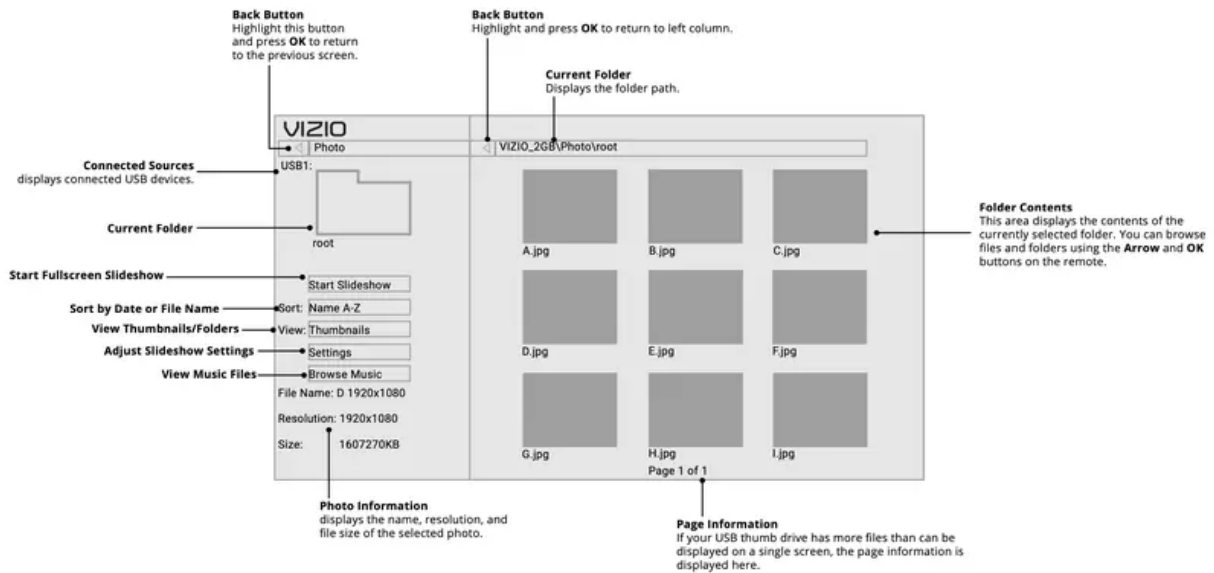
**Back Button**
Highlight this button and press **OK** to return to the previous screen.

**Back Button**
Highlight and press **OK** to return to left column.

**Current Folder**
Displays the folder path.

VIZIO

Photo

VIZIO_2GB\Photo\root

**Connected Sources**
displays connected USB devices.

USB1:

**Current Folder**

root

A.jpg

B.jpg

C.jpg

**Folder Contents**
This area displays the contents of the currently selected folder. You can browse files and folders using the **Arrow** and **OK** buttons on the remote.

**Start Fullscreen Slideshow**

Start Slideshow

**Sort by Date or File Name**

Sort: Name A-Z

**View Thumbnails/Folders**

View: Thumbnails

**Adjust Slideshow Settings**

Settings

**View Music Files**

Browse Music

D.jpg

E.jpg

F.jpg

File Name: D 1920x1080

Resolution: 1920x1080

Size: 1607270KB

G.jpg

H.jpg

I.jpg

Page 1 of 1

**Photo Information**
displays the name, resolution, and file size of the selected photo.

**Page Information**
If your USB thumb drive has more files than can be displayed on a single screen, the page information is displayed here.